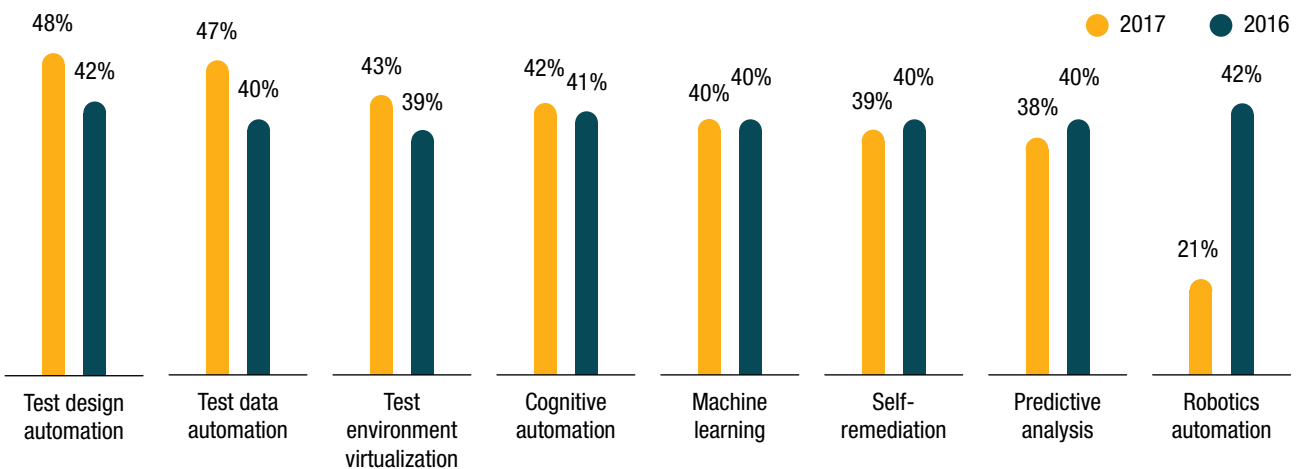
2017 2016

| | 2017 | 2016 |
|---|---|---|
| Test design automation | 48% | 42% |
| Test data automation | 47% | 40% |
| Test environment virtualization | 43% | 39% |
| Cognitive automation | 42% | 41% |
| Machine learning | 40% | 40% |
| Self-remediation | 39% | 40% |
| Predictive analysis | 38% | 40% |
| Robotics automation | 21% | 42% |